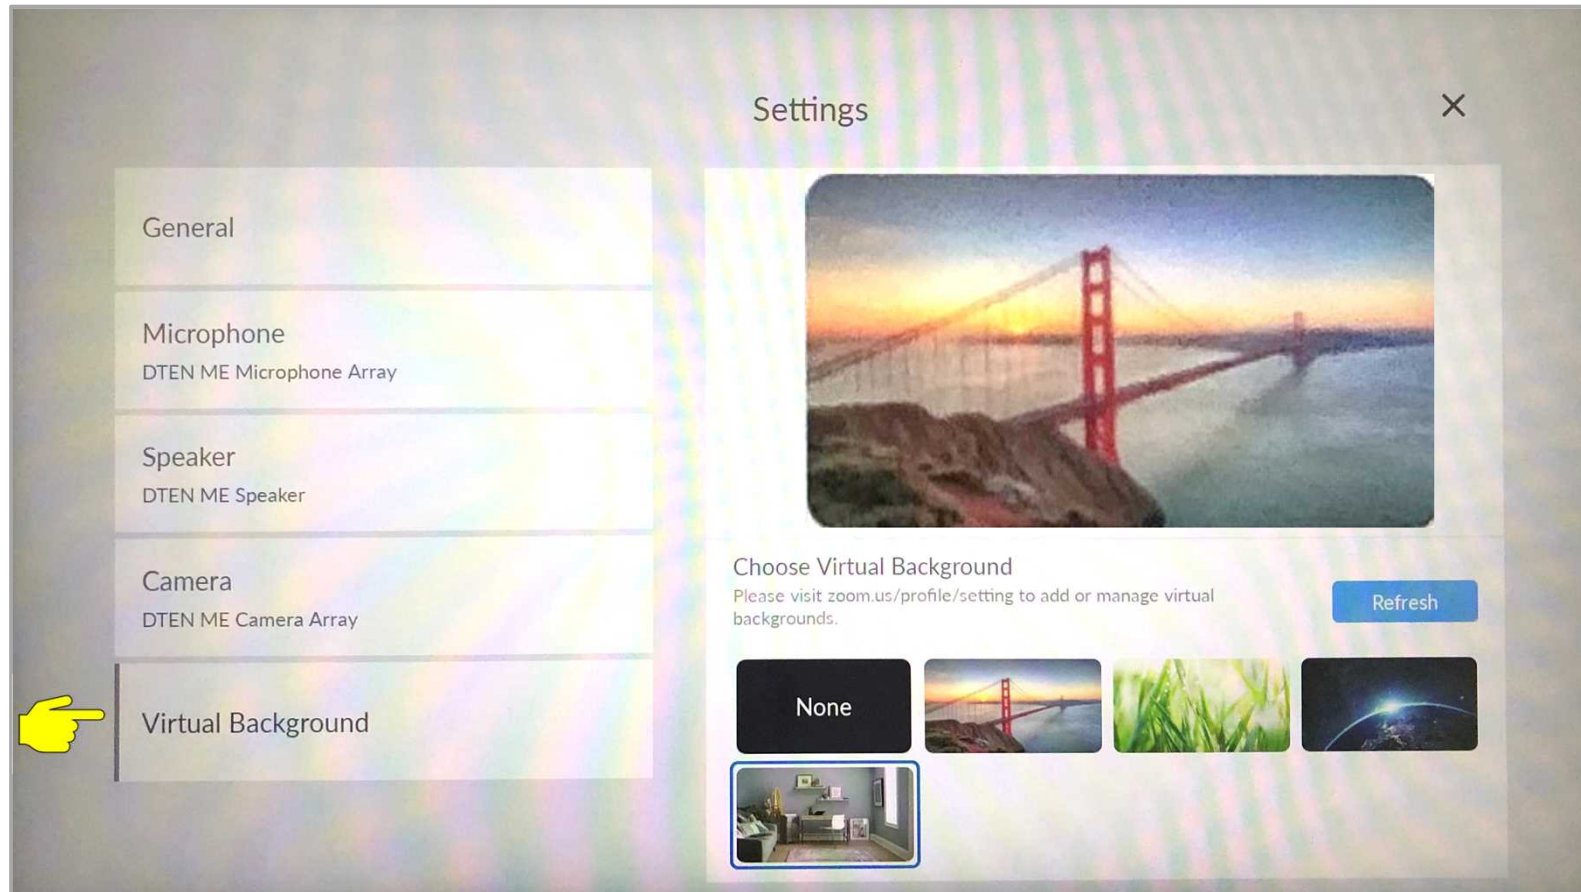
Settings

×

General

Microphone
DTEN ME Microphone Array

Speaker
DTEN ME Speaker

Camera
DTEN ME Camera Array

Virtual Background

Choose Virtual Background
Please visit zoom.us/profile/setting to add or manage virtual backgrounds.

Refresh

None